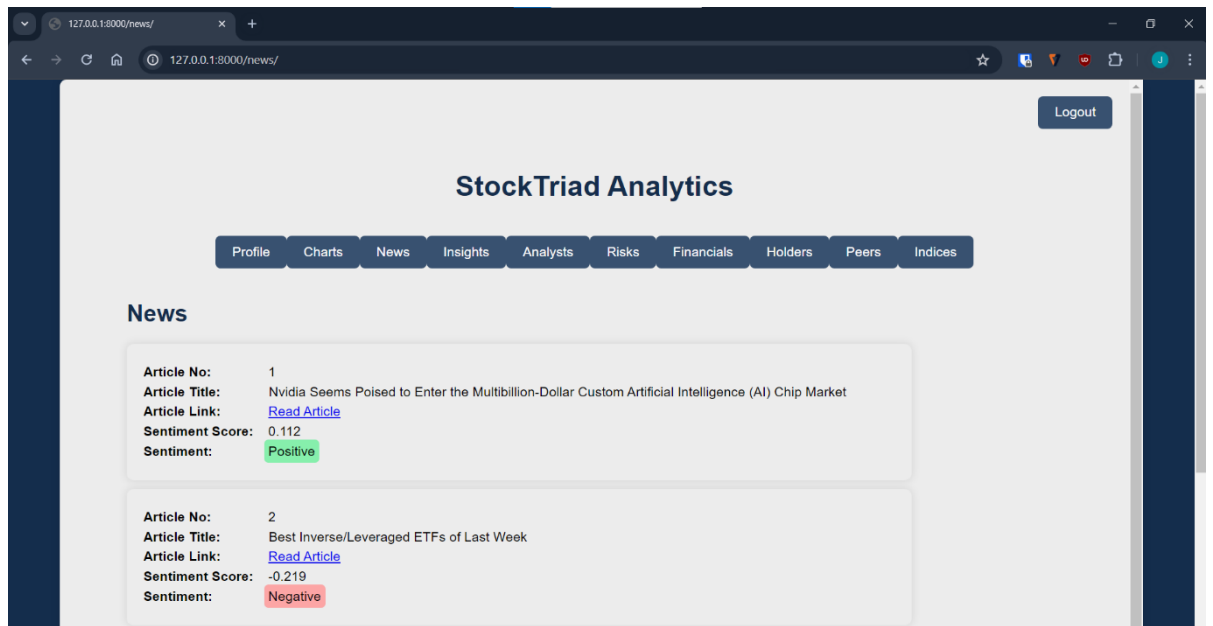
127.0.0.1:8000/news/

127.0.0.1:8000/news/

Logout

StockTriad Analytics

Profile | Charts | News | Insights | Analysts | Risks | Financials | Holders | Peers | Indices

News

Article No: 1
Article Title: Nvidia Seems Poised to Enter the Multibillion-Dollar Custom Artificial Intelligence (AI) Chip Market
Article Link: Read Article
Sentiment Score: 0.112
Sentiment: Positive

Article No: 2
Article Title: Best Inverse/Leveraged ETFs of Last Week
Article Link: Read Article
Sentiment Score: -0.219
Sentiment: Negative